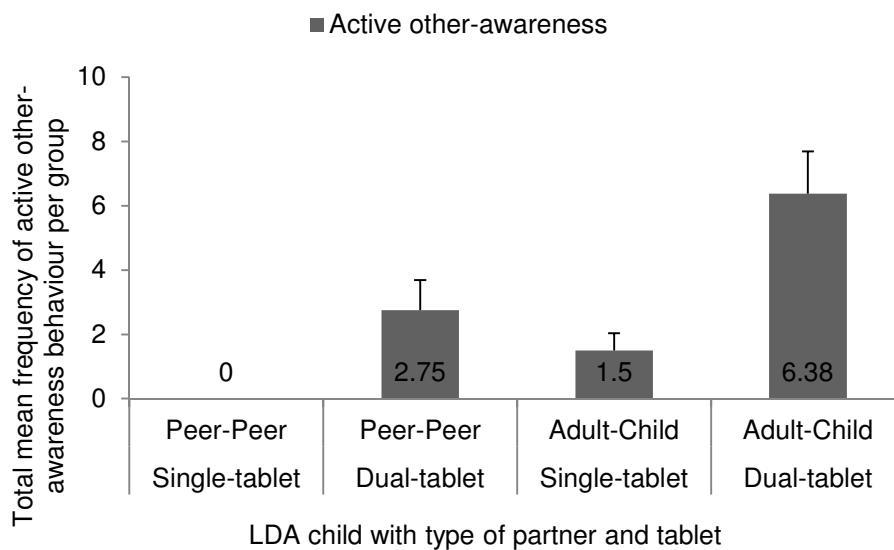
Active other-awareness

Total mean frequency of active other-awareness behaviour per group

10
8
6
4
2
0

0
2.75
1.5
6.38

Peer-Peer Single-tablet
Peer-Peer Dual-tablet
Adult-Child Single-tablet
Adult-Child Dual-tablet

LDA child with type of partner and tablet